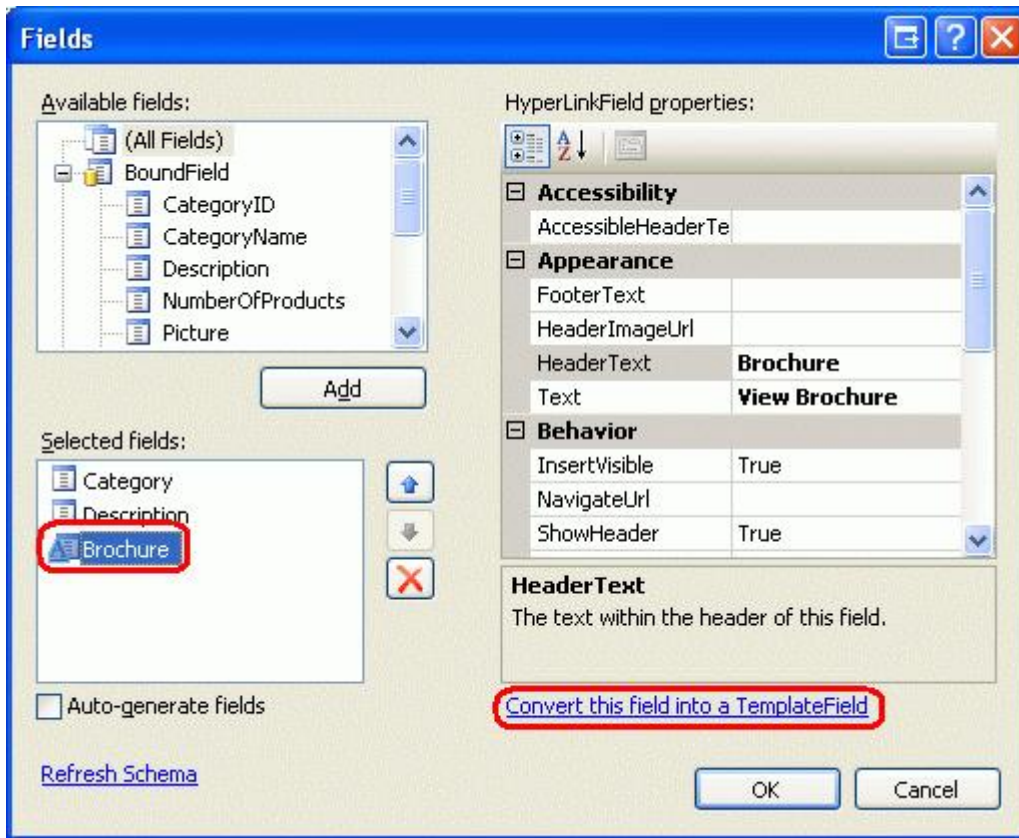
Fields

Available fields:
(All Fields)
BoundField
CategoryID
CategoryName
Description
NumberOfProducts
Picture

Add

Selected fields:
Category
Description
Brochure

Auto-generate fields

Refresh Schema

HyperLinkField properties:

| | |
|---|---|
| **Accessibility** | |
| AccessibleHeaderTe | |
| **Appearance** | |
| FooterText | |
| HeaderImageUrl | |
| HeaderText | **Brochure** |
| Text | **View Brochure** |
| **Behavior** | |
| InsertVisible | True |
| NavigateUrl | |
| ShowHeader | True |

**HeaderText**
The text within the header of this field.

Convert this field into a TemplateField

OK
Cancel